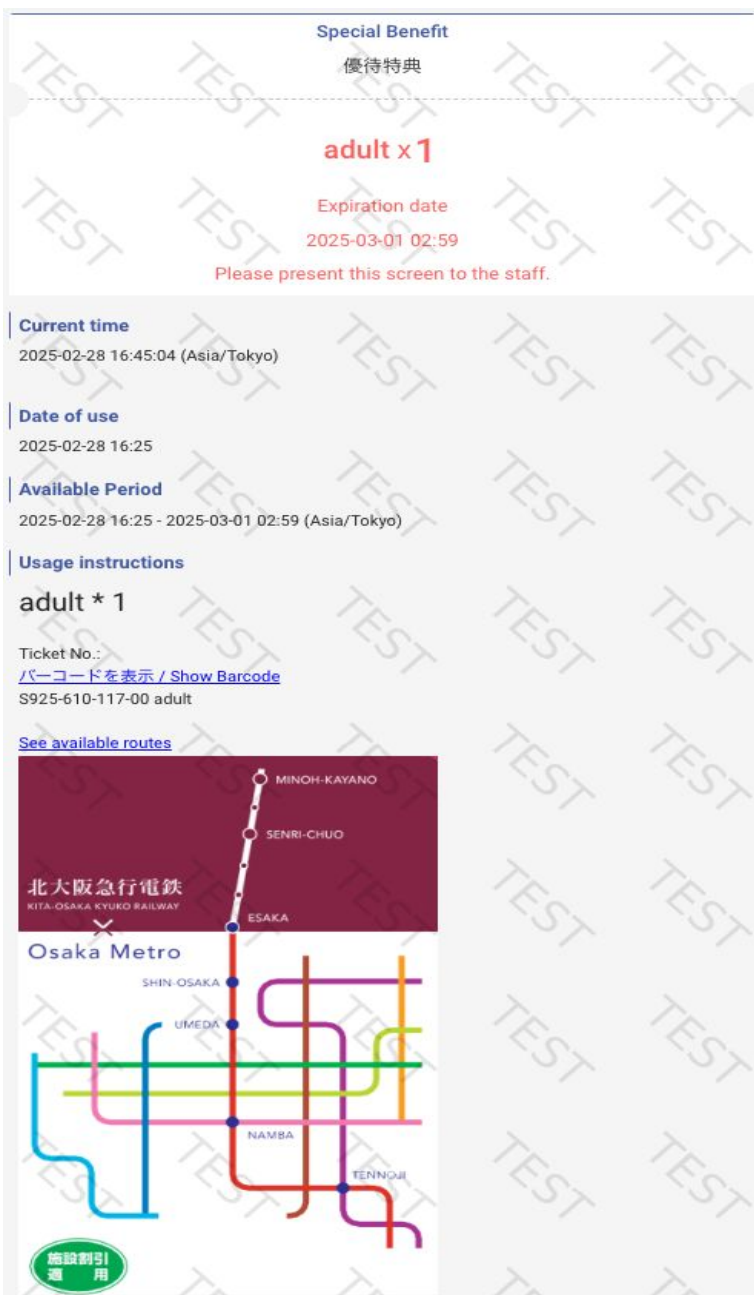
Special Benefit
優待特典

adult x 1

Expiration date
2025-03-01 02:59
Please present this screen to the staff.

Current time
2025-02-28 16:45:04 (Asia/Tokyo)

Date of use
2025-02-28 16:25

Available Period
2025-02-28 16:25 - 2025-03-01 02:59 (Asia/Tokyo)

Usage instructions
adult * 1

Ticket No.:
バーコードを表示 / Show Barcode
S925-610-117-00 adult

See available routes

MINOH-KAYANO
SENRI-CHUO
北大阪急行電鉄
KITA-OSAKA KYUKO RAILWAY
ESAKA
×
Osaka Metro
SHIN-OSAKA
UMEDA
NAMBA
TENNOJI
施設割引
適用

TEST